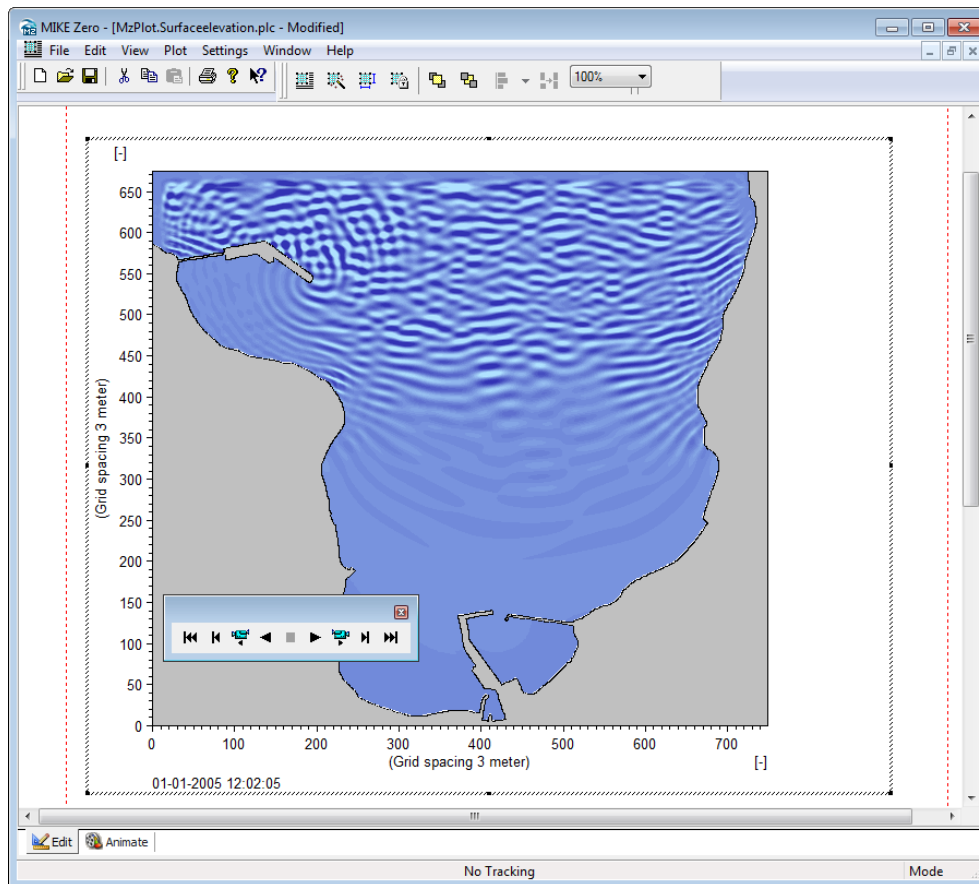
MIKE Zero - [MzPlot.Surfaceelevation.plc - Modified]

File Edit View Plot Settings Window Help

100%

[-]

650
600
550
500
450
400
350
300
250
200
150
100
50
0

(Grid spacing 3 meter)

0 100 200 300 400 500 600 700

(Grid spacing 3 meter)

[-]

01-01-2005 12:02:05

Edit Animate

No Tracking

Mode